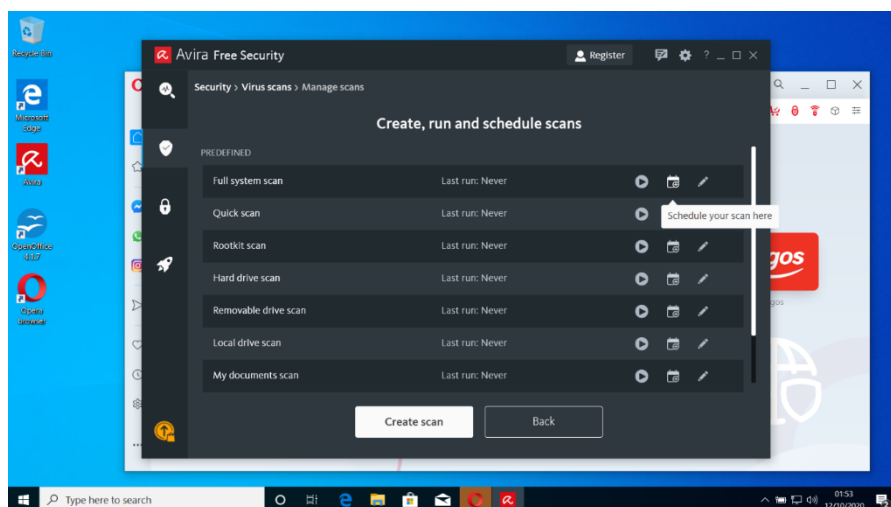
Recycle Bin

Microsoft Edge

Avira

OpenOffice 4.1.7

Opera Browser

Avira Free Security

Register

? _ □ ✕

Security › Virus scans › Manage scans

Create, run and schedule scans

PREDEFINED

| | | |
|---|---|---|
| Full system scan | Last run: Never | |
| Quick scan | Last run: Never | Schedule your scan here |
| Rootkit scan | Last run: Never | |
| Hard drive scan | Last run: Never | |
| Removable drive scan | Last run: Never | |
| Local drive scan | Last run: Never | |
| My documents scan | Last run: Never | |

Create scan

Back

gos

gos

Type here to search

01:53
12/10/2020